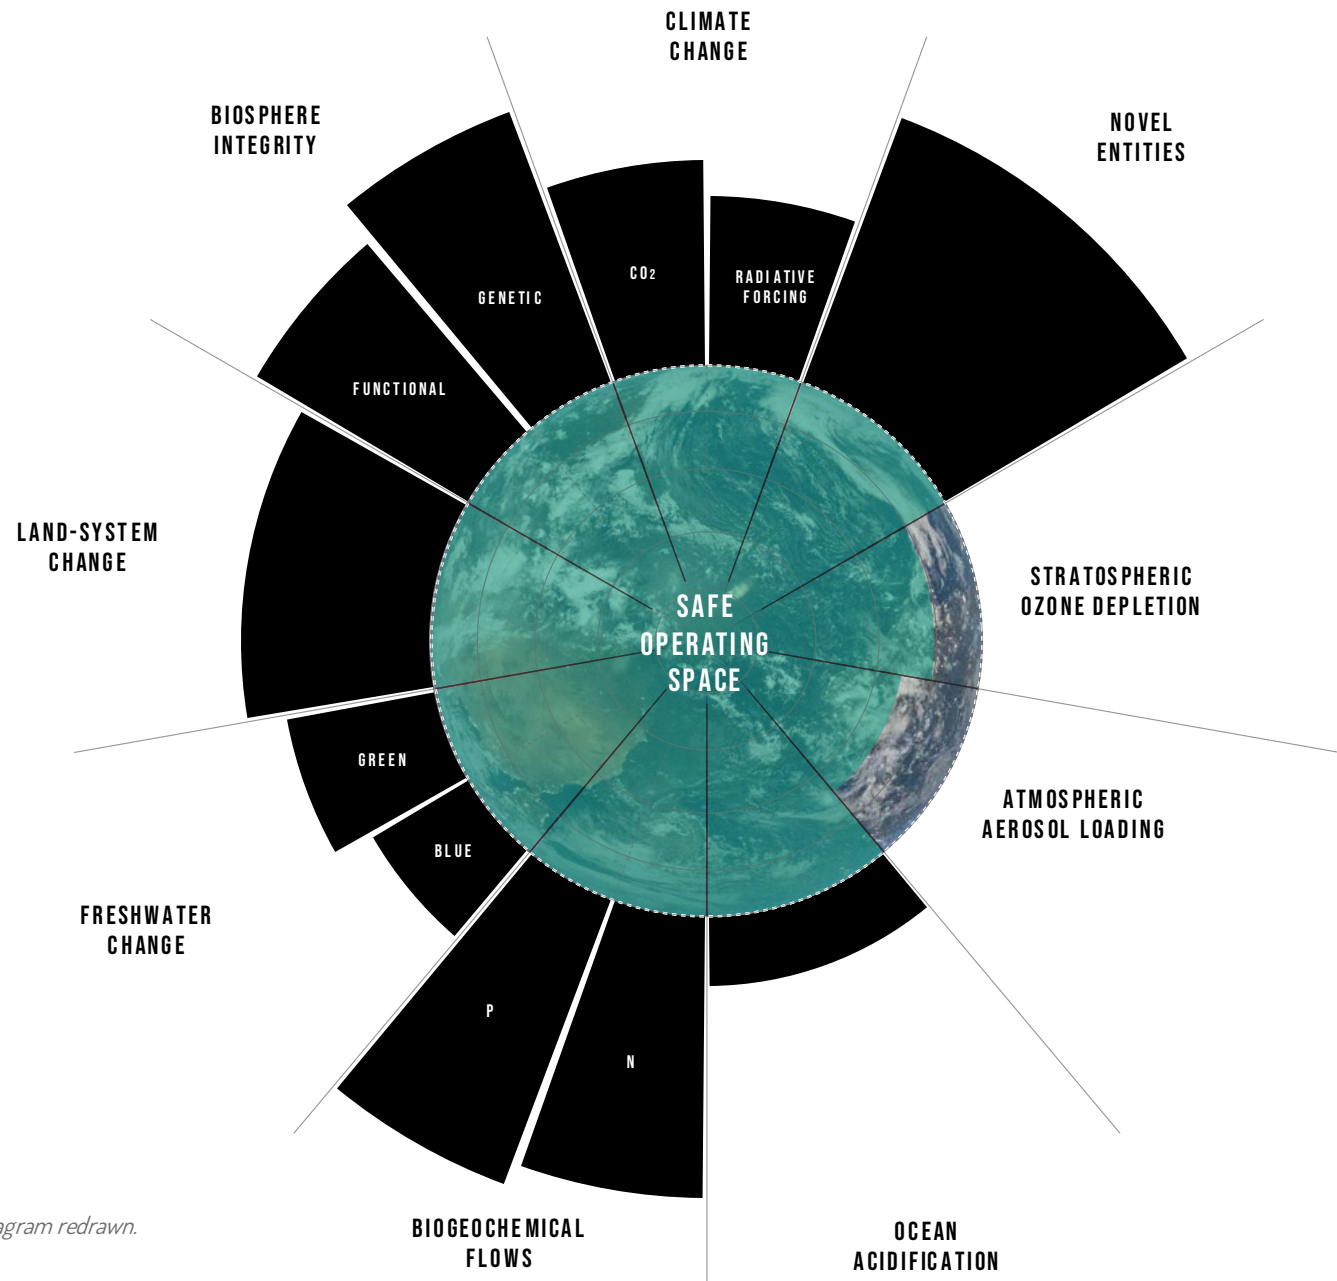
CLIMATE CHANGE

NOVEL ENTITIES

BIOSPHERE INTEGRITY

GENETIC

$CO_2$

RADIATIVE FORCING

FUNCTIONAL

LAND-SYSTEM CHANGE

SAFE OPERATING SPACE

STRATOSPHERIC OZONE DEPLETION

GREEN

BLUE

ATMOSPHERIC AEROSOL LOADING

FRESHWATER CHANGE

P

N

gram redrawn.

BIOGEOCHEMICAL FLOWS

OCEAN ACIDIFICATION